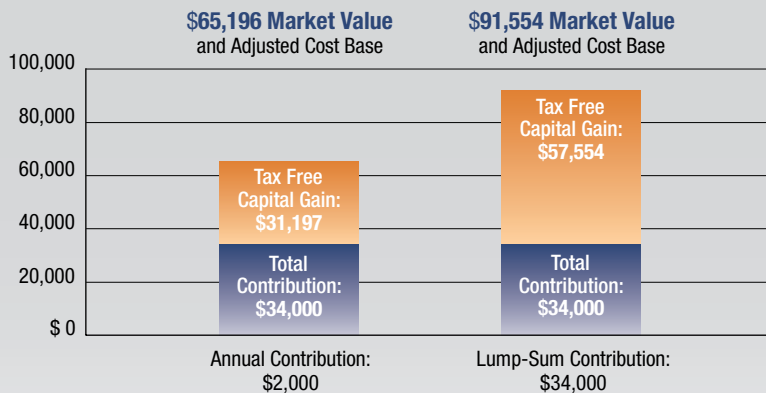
$65,196 Market Value
and Adjusted Cost Base

$91,554 Market Value
and Adjusted Cost Base

100,000
80,000
60,000
40,000
20,000
$ 0

Tax Free Capital Gain: $31,197

Total Contribution: $34,000

Tax Free Capital Gain: $57,554

Total Contribution: $34,000

Annual Contribution: $2,000

Lump-Sum Contribution: $34,000